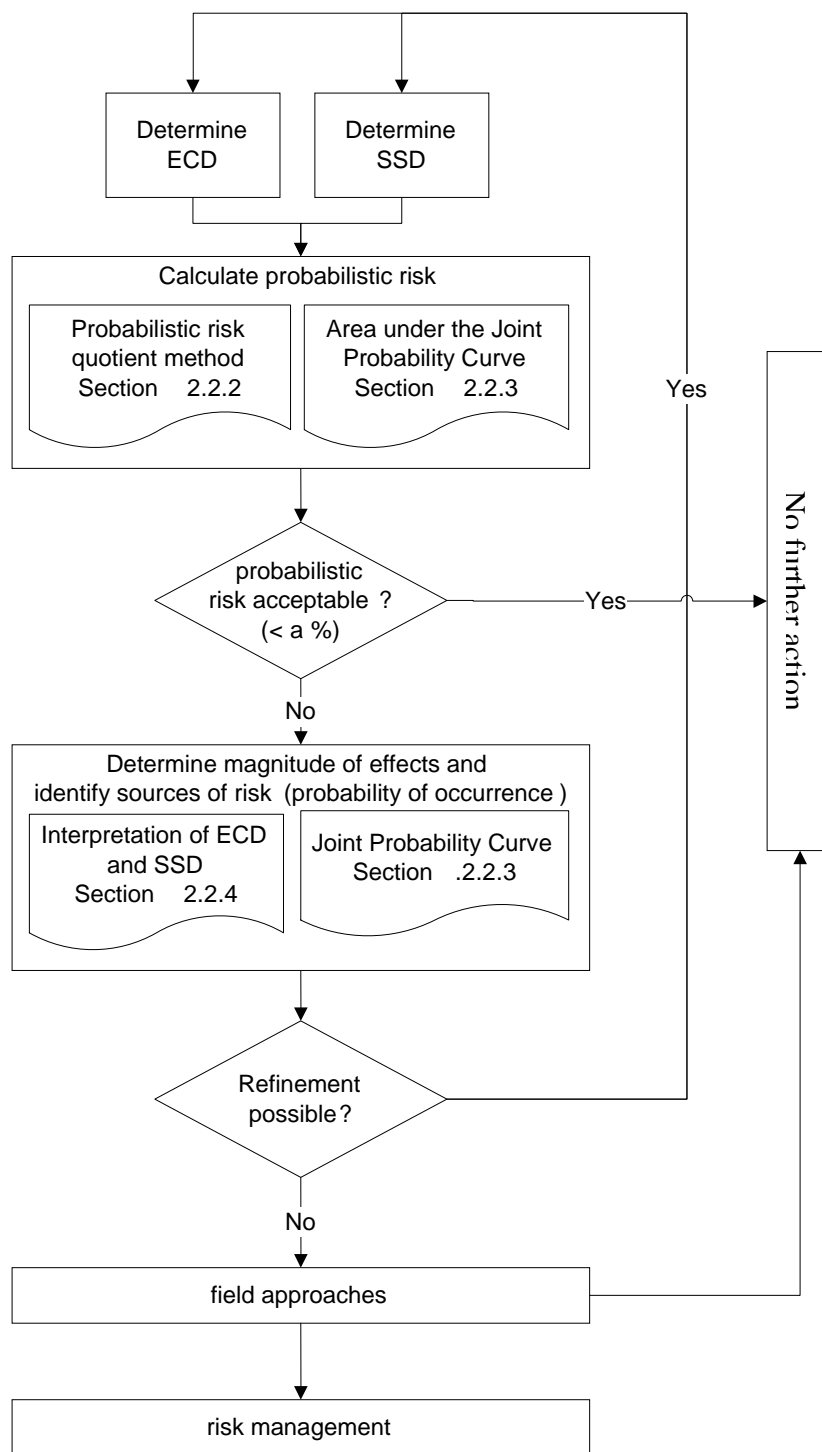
Determine ECD

Determine SSD

Calculate probabilistic risk

Probabilistic risk quotient method Section 2.2.2

Area under the Joint Probability Curve Section 2.2.3

Yes

probabilistic risk acceptable ? (< a %)

Yes

No further action

No

Determine magnitude of effects and identify sources of risk (probability of occurrence )

Interpretation of ECD and SSD Section 2.2.4

Joint Probability Curve Section .2.2.3

Refinement possible?

No

field approaches

risk management